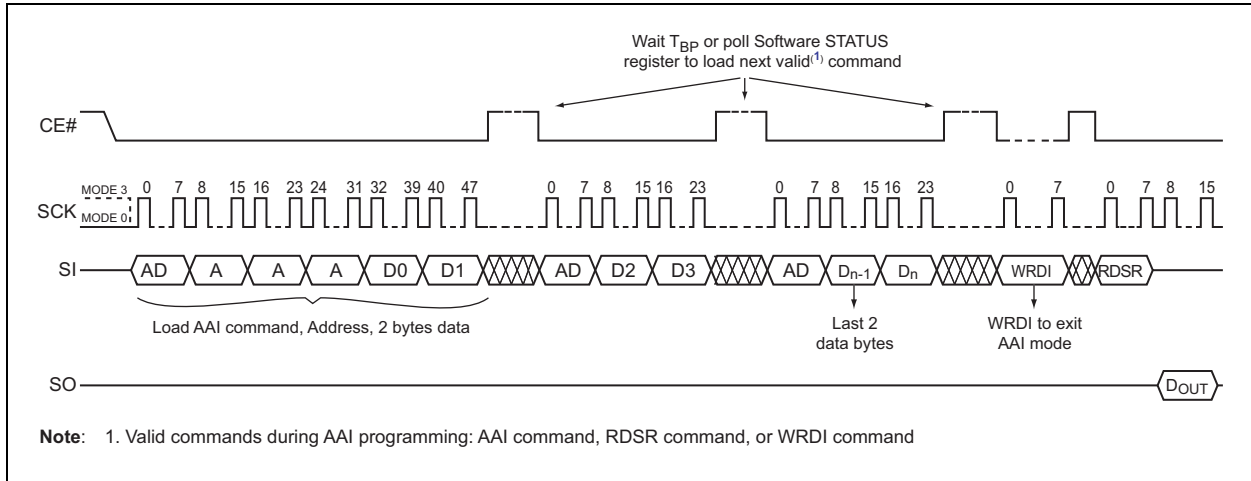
Wait $T_{BP}$ or poll Software STATUS register to load next valid$^{(1)}$ command

CE#

MODE 3
MODE 0
SCK

0 7 8 15 16 23 24 31 32 39 40 47

0 7 8 15 16 23

0 7 8 15 16 23

0 7

0 7 8 15

SI

AD A A A D0 D1 AD D2 D3 AD $D_{n-1}$ $D_n$ WRDI RDSR

Load AAI command, Address, 2 bytes data

Last 2 data bytes

WRDI to exit AAI mode

SO

$D_{OUT}$

**Note**: 1. Valid commands during AAI programming: AAI command, RDSR command, or WRDI command